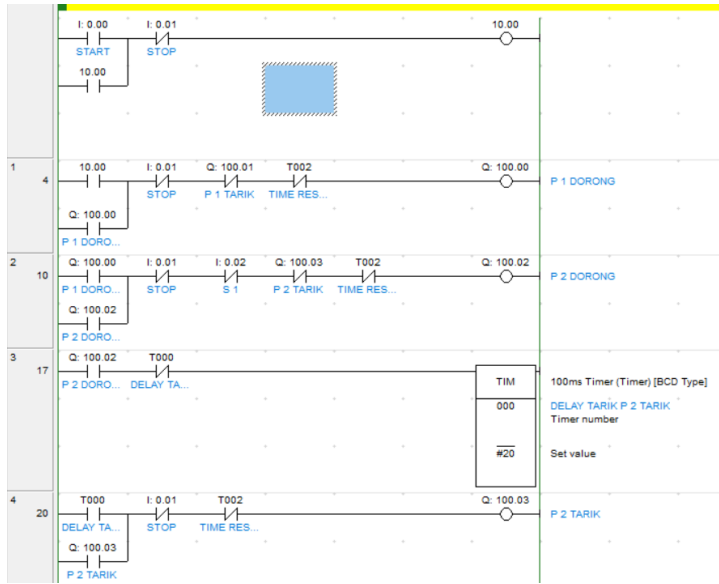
I: 0.00
START
I: 0.01
STOP
10.00
10.00

1
4
10.00
I: 0.01
STOP
Q: 100.01
P 1 TARIK
T002
TIME RES...
Q: 100.00
P 1 DORONG
Q: 100.00
P 1 DORO...

2
10
Q: 100.00
P 1 DORO...
I: 0.01
STOP
I: 0.02
S 1
Q: 100.03
P 2 TARIK
T002
TIME RES...
Q: 100.02
P 2 DORONG
Q: 100.02
P 2 DORO...

3
17
Q: 100.02
P 2 DORO...
T000
DELAY TA...
TIM
100ms Timer (Timer) [BCD Type]
000
DELAY TARIK P 2 TARIK
Timer number
#20
Set value

4
20
T000
DELAY TA...
I: 0.01
STOP
T002
TIME RES...
Q: 100.03
P 2 TARIK
Q: 100.03
P 2 TARIK